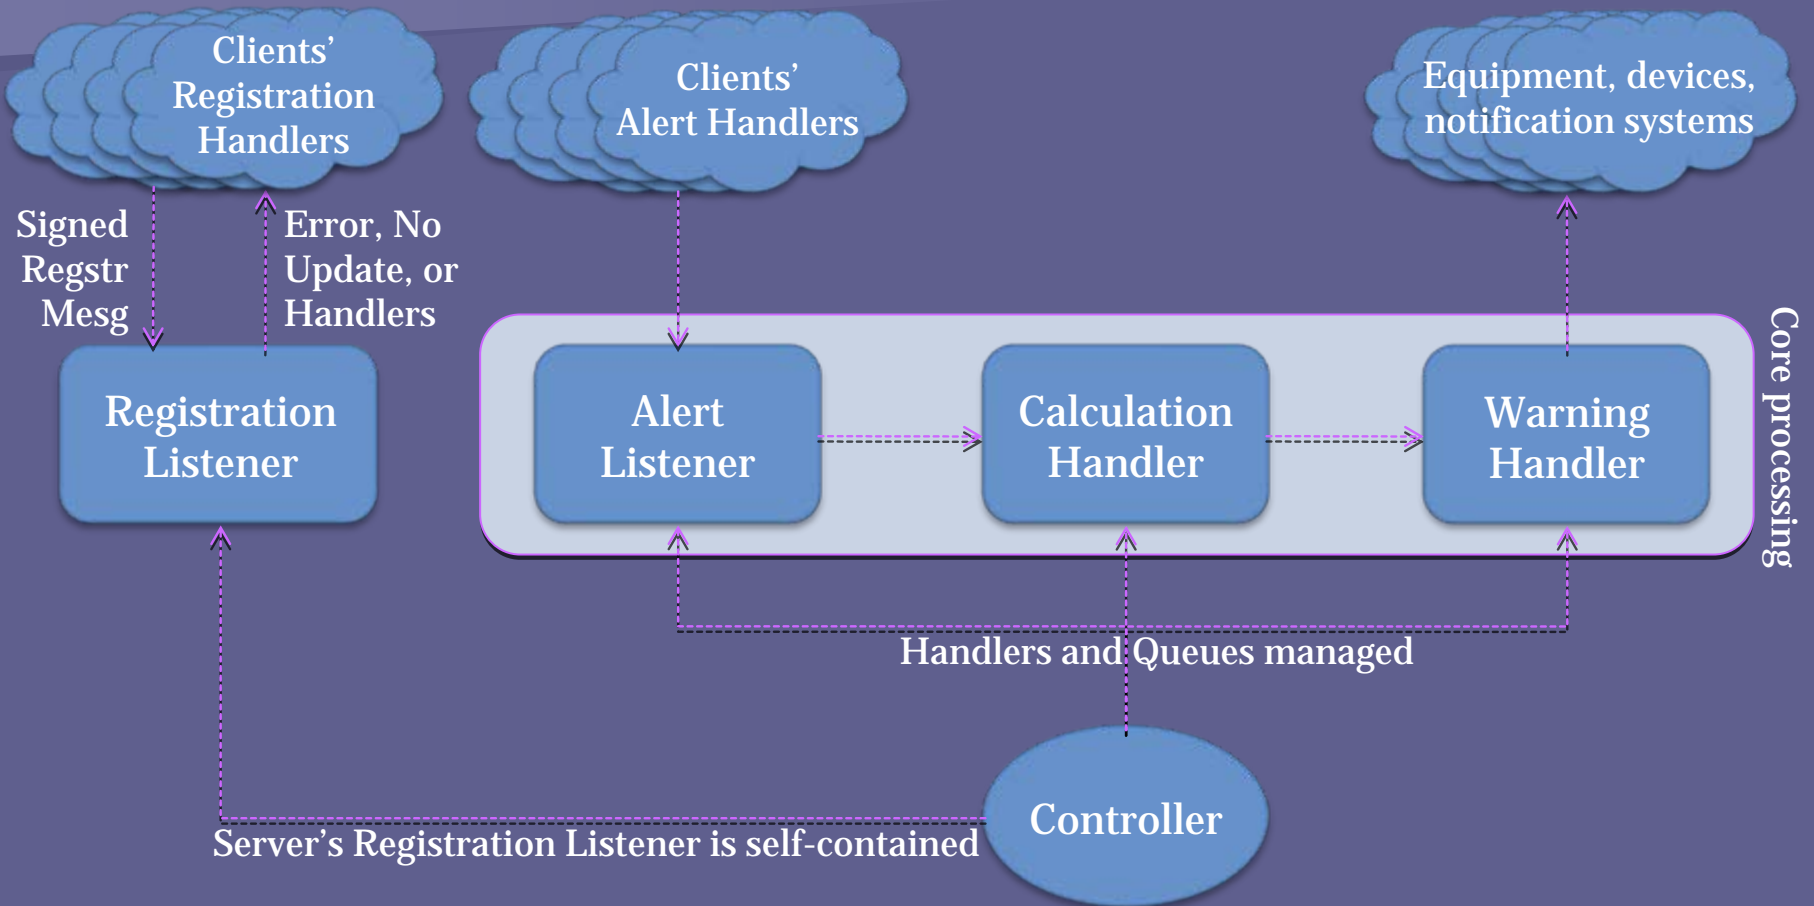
Clients' Registration Handlers

Clients' Alert Handlers

Equipment, devices, notification systems

Signed Regstr Mesg

Error, No Update, or Handlers

Registration Listener

Alert Listener

Calculation Handler

Warning Handler

Core processing

Handlers and Queues managed

Controller

Server's Registration Listener is self-contained